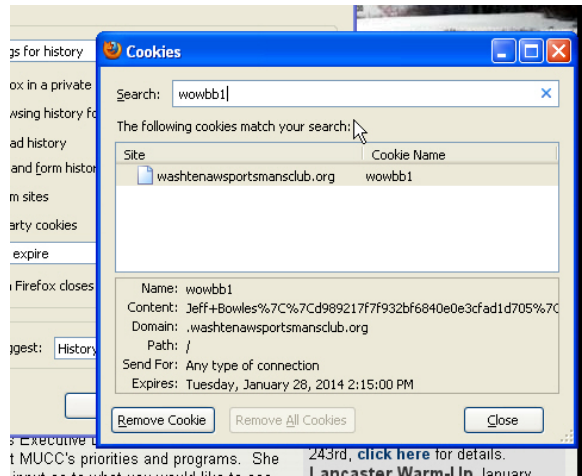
gs for history
ox in a private
wsing history fo
ad history
and form histor
m sites
arty cookies
expire
Firefox closes
ggest: History

Cookies

Search: wowbb1

The following cookies match your search:

| Site | Cookie Name |
|---|---|
| washtenawsportsmansclub.org | wowbb1 |

Name: wowbb1
Content: Jeff+Bowles%7C%7Cd989217f7f932bf6840e0e3cfad1d705%7C
Domain: .washtenawsportsmansclub.org
Path: /
Send For: Any type of connection
Expires: Tuesday, January 28, 2014 2:15:00 PM

Remove Cookie
Remove All Cookies
Close

s Executive
t MUCC's priorities and programs. She
243rd, click here for details.
Lancaster Warm-Up, January